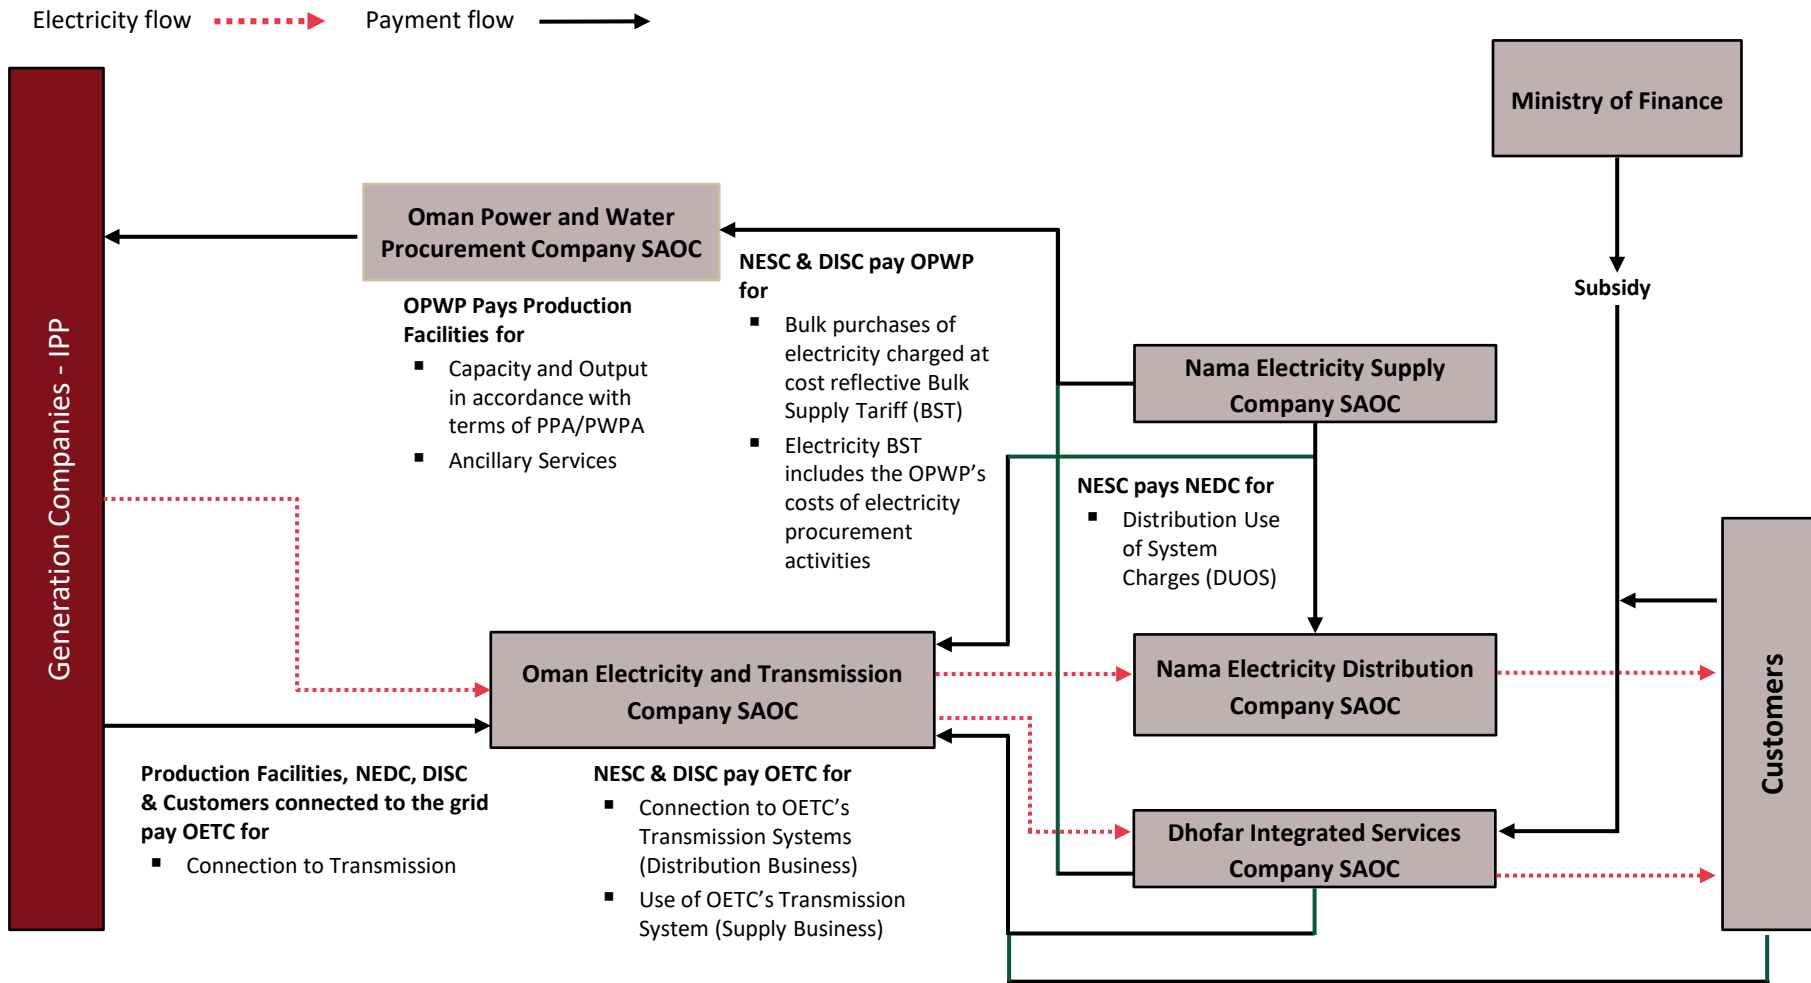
Electricity flow Payment flow

Generation Companies - IPP

Oman Power and Water Procurement Company SAOC

OPWP Pays Production Facilities for
- Capacity and Output in accordance with terms of PPA/PWPA
- Ancillary Services

NESC & DISC pay OPWP for
- Bulk purchases of electricity charged at cost reflective Bulk Supply Tariff (BST)
- Electricity BST includes the OPWP's costs of electricity procurement activities

Ministry of Finance

Subsidy

Nama Electricity Supply Company SAOC

NESC pays NEDC for
- Distribution Use of System Charges (DUOS)

Oman Electricity and Transmission Company SAOC

Nama Electricity Distribution Company SAOC

Dhofar Integrated Services Company SAOC

Customers

Production Facilities, NEDC, DISC & Customers connected to the grid pay OETC for
- Connection to Transmission

NESC & DISC pay OETC for
- Connection to OETC's Transmission Systems (Distribution Business)
- Use of OETC's Transmission System (Supply Business)